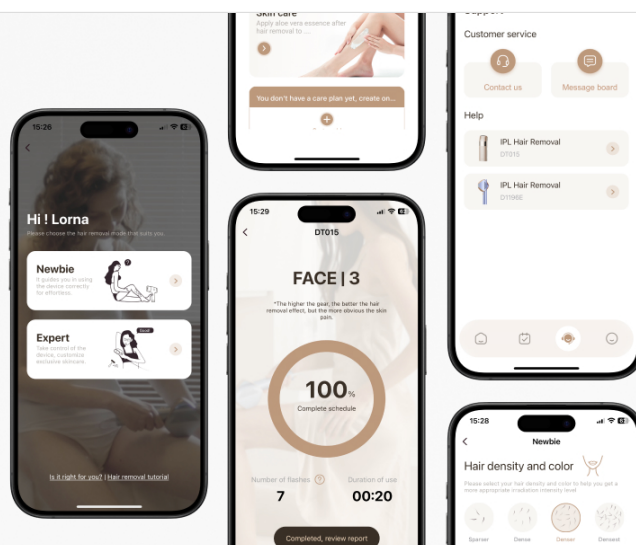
15:26

Hi ! Lorna

Please choose the hair removal mode that suits you

Newbie

It guides you in using the device correctly for effortless

Expert

Take control of the device, customize exclusive skincare.

Is it right for you? | Hair removal tutorial

Skin care

Apply aloe vera essence after hair removal to ...

You don't have a care plan yet, create on...

15:29

DT015

FACE | 3

*The higher the gear, the better the hair removal effect, but the more obvious the skin pain.

100%

Complete schedule

Number of flashes

7

Duration of use

00:20

Completed, review report

Support

Customer service

Contact us

Message board

Help

IPL Hair Removal

DT015

IPL Hair Removal

DT196E

15:28

Newbie

Hair density and color

Please select your hair density and color to help you get a more appropriate irradiation intensity level

Sparser

Dense

Denser

Densest